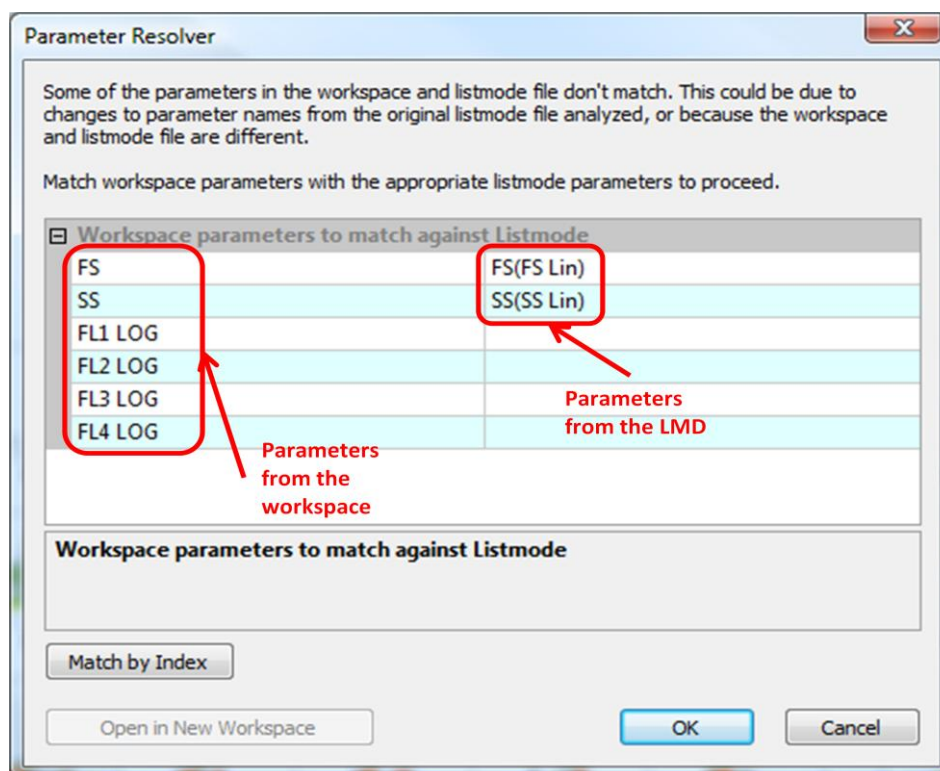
Parameter Resolver

X

Some of the parameters in the workspace and listmode file don't match. This could be due to changes to parameter names from the original listmode file analyzed, or because the workspace and listmode file are different.

Match workspace parameters with the appropriate listmode parameters to proceed.

⊟ Workspace parameters to match against Listmode

| | |
|---|---|
| FS | FS(FS Lin) |
| SS | SS(SS Lin) |
| FL1 LOG | |
| FL2 LOG | |
| FL3 LOG | |
| FL4 LOG | |

Parameters from the LMD

Parameters from the workspace

Workspace parameters to match against Listmode

Match by Index

Open in New Workspace

OK

Cancel